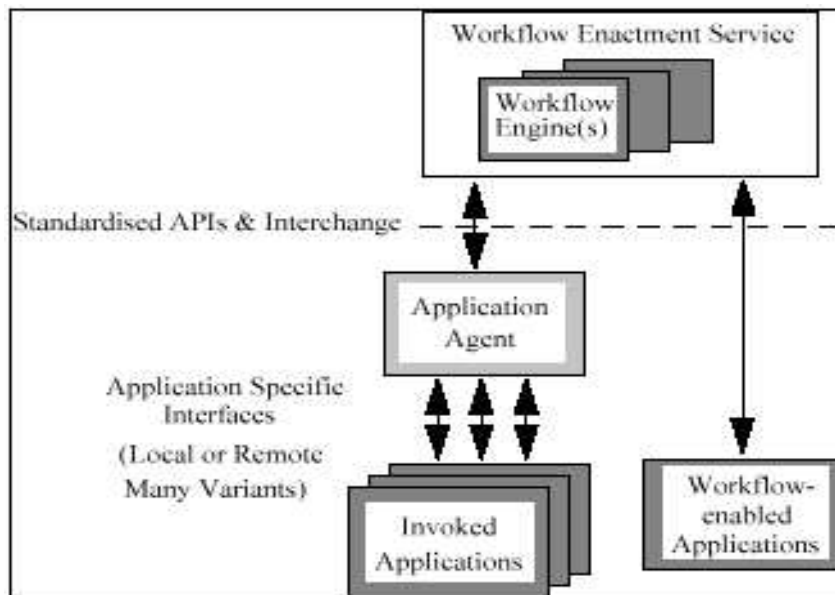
Workflow Enactment Service

Workflow Engine(s)

Standardised APIs & Interchange

Application Agent

Application Specific Interfaces

(Local or Remote Many Variants)

Invoked Applications

Workflow-enabled Applications